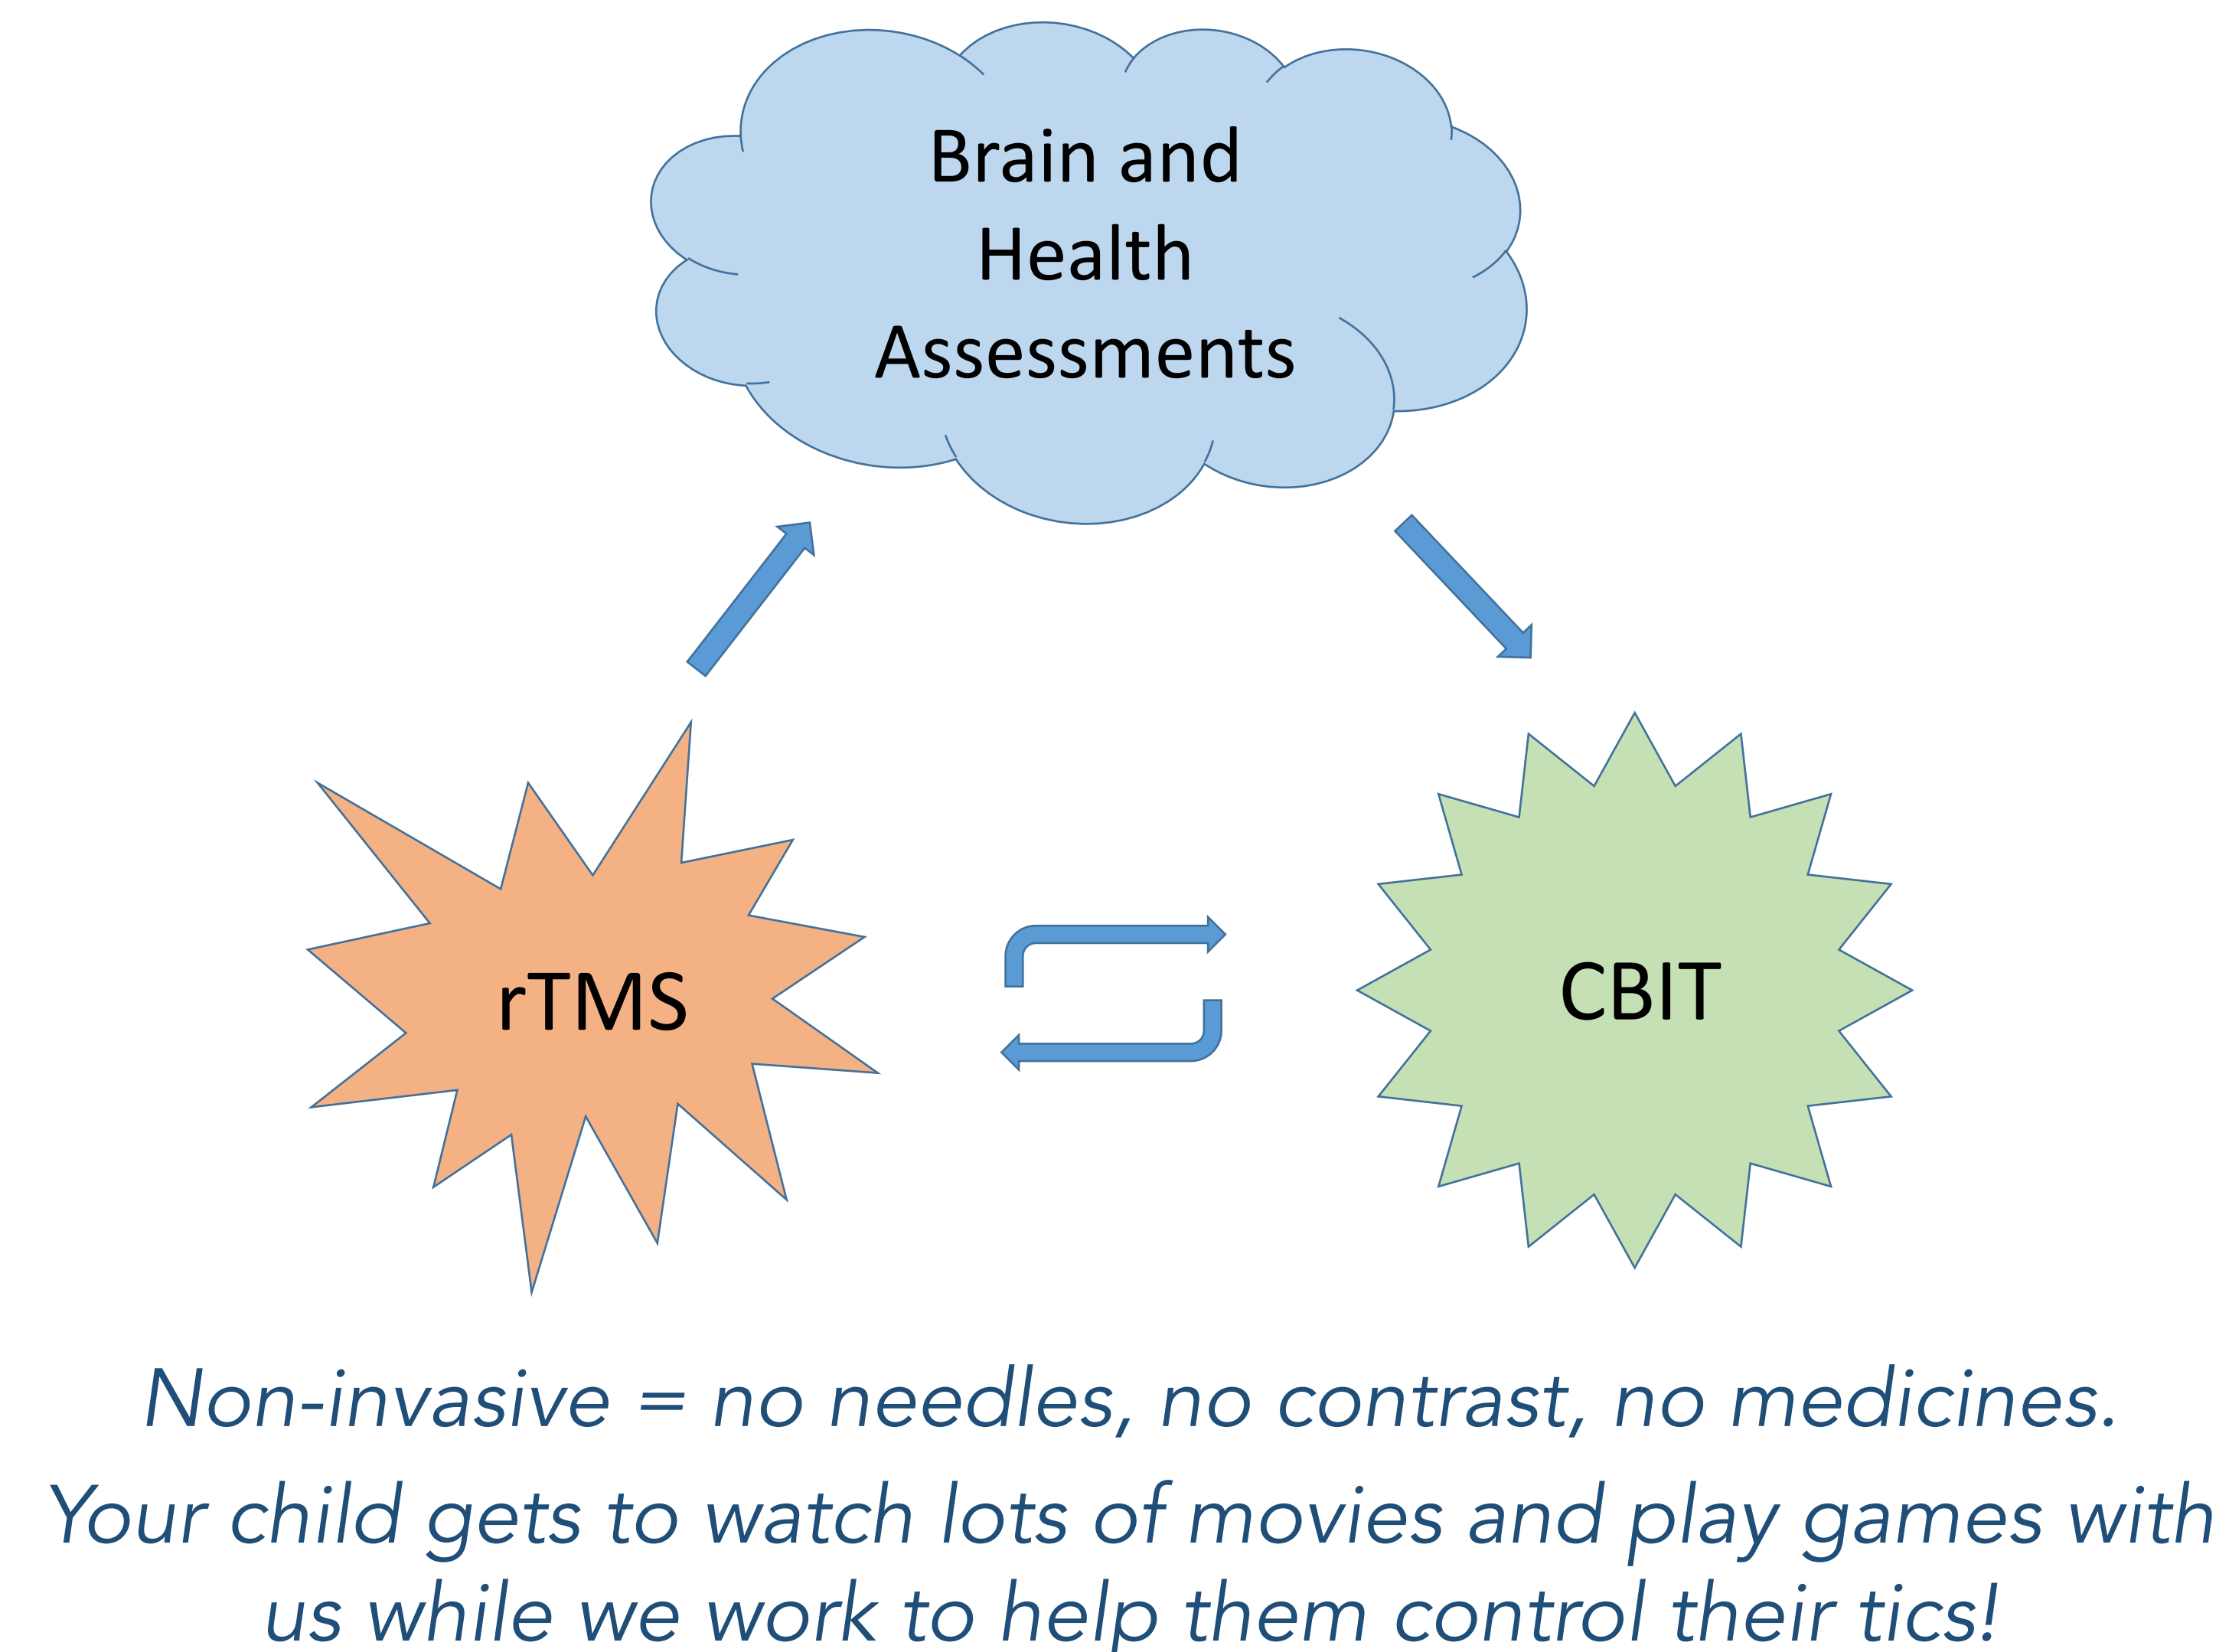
Brain and Health Assessments

rTMS

CBIT

Non-invasive = no needles, no contrast, no medicines.

Your child gets to watch lots of movies and play games with us while we work to help them control their tics!